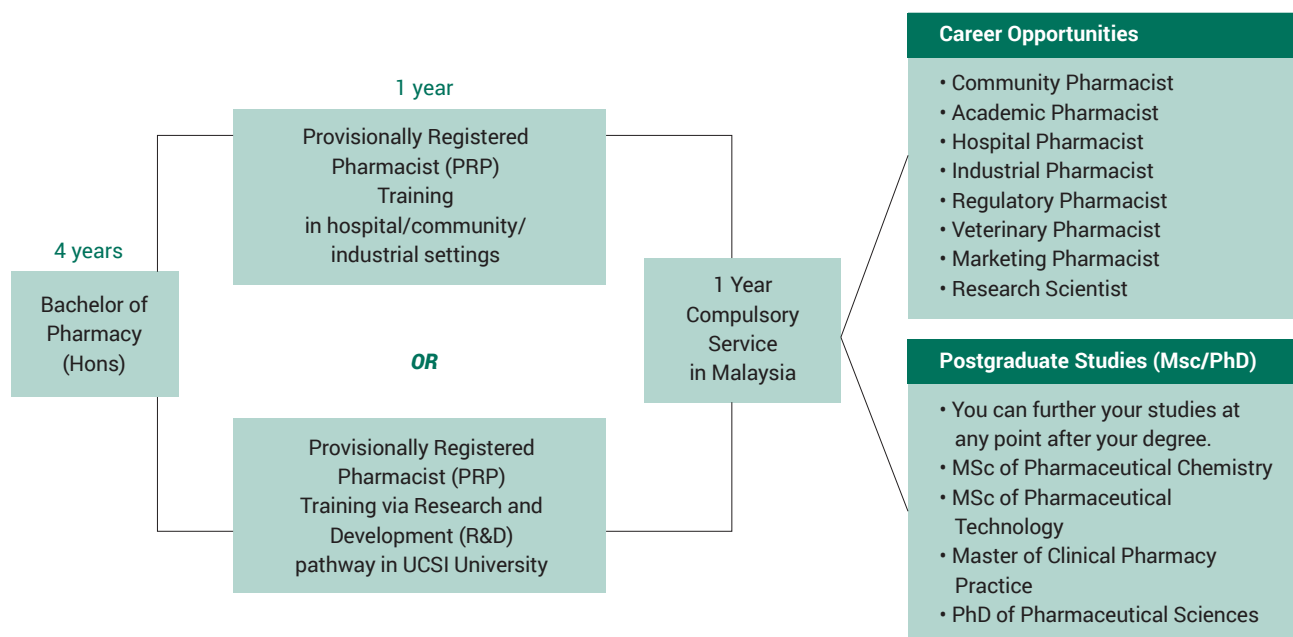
4 years

Bachelor of Pharmacy (Hons)

1 year

Provisionally Registered Pharmacist (PRP) Training in hospital/community/ industrial settings

OR

Provisionally Registered Pharmacist (PRP) Training via Research and Development (R&D) pathway in UCSI University

1 Year Compulsory Service in Malaysia

Career Opportunities

• Community Pharmacist
• Academic Pharmacist
• Hospital Pharmacist
• Industrial Pharmacist
• Regulatory Pharmacist
• Veterinary Pharmacist
• Marketing Pharmacist
• Research Scientist

Postgraduate Studies (Msc/PhD)

• You can further your studies at any point after your degree.
• MSc of Pharmaceutical Chemistry
• MSc of Pharmaceutical Technology
• Master of Clinical Pharmacy Practice
• PhD of Pharmaceutical Sciences